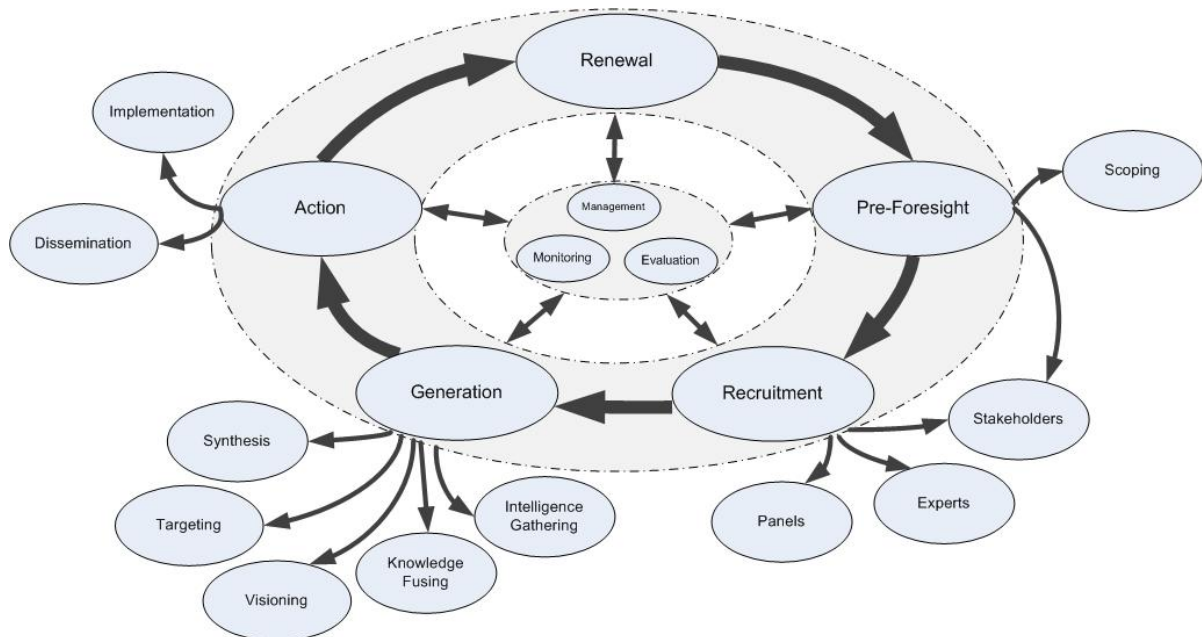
Renewal

Implementation

Action

Pre-Foresight

Scoping

Dissemination

Management

Monitoring

Evaluation

Generation

Recruitment

Stakeholders

Synthesis

Targeting

Intelligence Gathering

Knowledge Fusing

Visioning

Panels

Experts